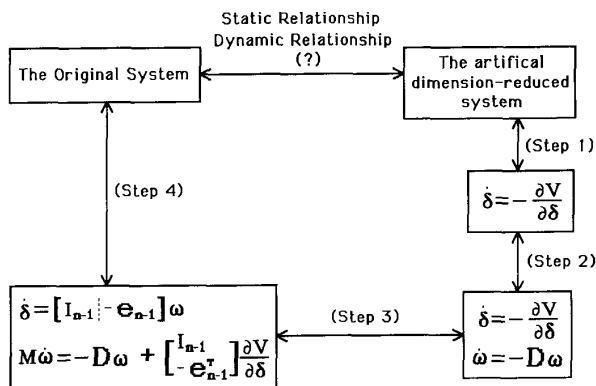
Static Relationship
Dynamic Relationship
(?)

The Original System

The artifical dimension-reduced system

(Step 1)

$\dot{\delta} = -\frac{\partial V}{\partial \delta}$

(Step 2)

(Step 4)

$\dot{\delta} = \left[ I_{n-1} \mid -e_{n-1} \right] \omega$
$M\dot{\omega} = -D\omega + \begin{bmatrix} I_{n-1} \\ -e_{n-1}^{T} \end{bmatrix} \frac{\partial V}{\partial \delta}$

(Step 3)

$\dot{\delta} = -\frac{\partial V}{\partial \delta}$
$\dot{\omega} = -D\omega$